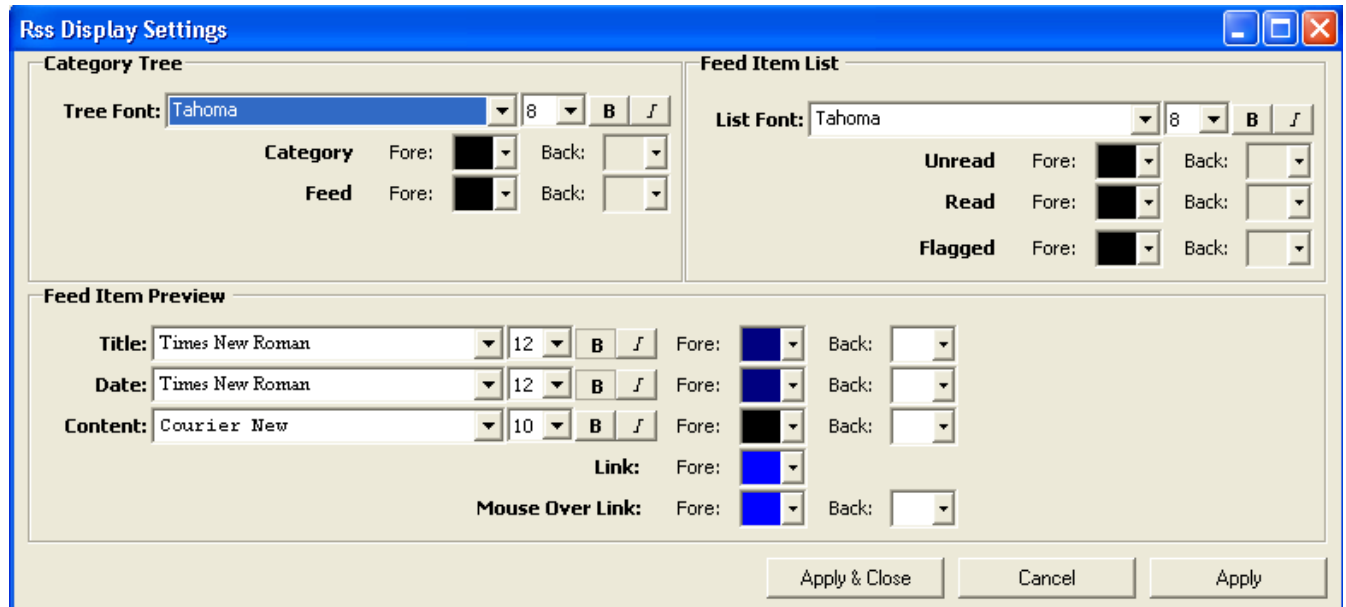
Rss Display Settings

Category Tree

Tree Font: Tahoma 8 B I

Category Fore: Back:

Feed Fore: Back:

Feed Item List

List Font: Tahoma 8 B I

Unread Fore: Back:

Read Fore: Back:

Flagged Fore: Back:

Feed Item Preview

Title: Times New Roman 12 B I Fore: Back:

Date: Times New Roman 12 B I Fore: Back:

Content: Courier New 10 B I Fore: Back:

Link: Fore:

Mouse Over Link: Fore: Back:

Apply & Close Cancel Apply